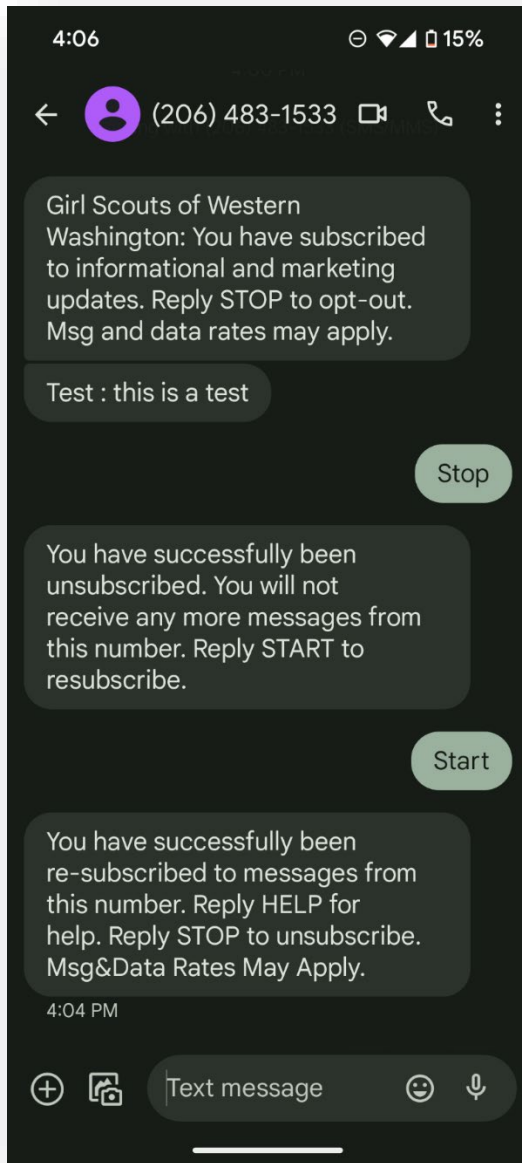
4:06

15%

(206) 483-1533

Girl Scouts of Western Washington: You have subscribed to informational and marketing updates. Reply STOP to opt-out. Msg and data rates may apply.

Test : this is a test

Stop

You have successfully been unsubscribed. You will not receive any more messages from this number. Reply START to resubscribe.

Start

You have successfully been re-subscribed to messages from this number. Reply HELP for help. Reply STOP to unsubscribe. Msg&Data Rates May Apply.

4:04 PM

Text message